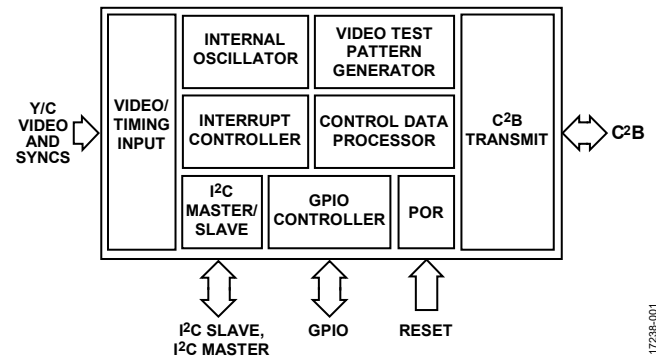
Y/C VIDEO AND SYNCS

VIDEO/ TIMING INPUT

INTERNAL OSCILLATOR

VIDEO TEST PATTERN GENERATOR

INTERRUPT CONTROLLER

CONTROL DATA PROCESSOR

$I^2C$ MASTER/ SLAVE

GPIO CONTROLLER

POR

$C^2B$ TRANSMIT

$C^2B$

$I^2C$ SLAVE, $I^2C$ MASTER

GPIO

RESET

17238-001